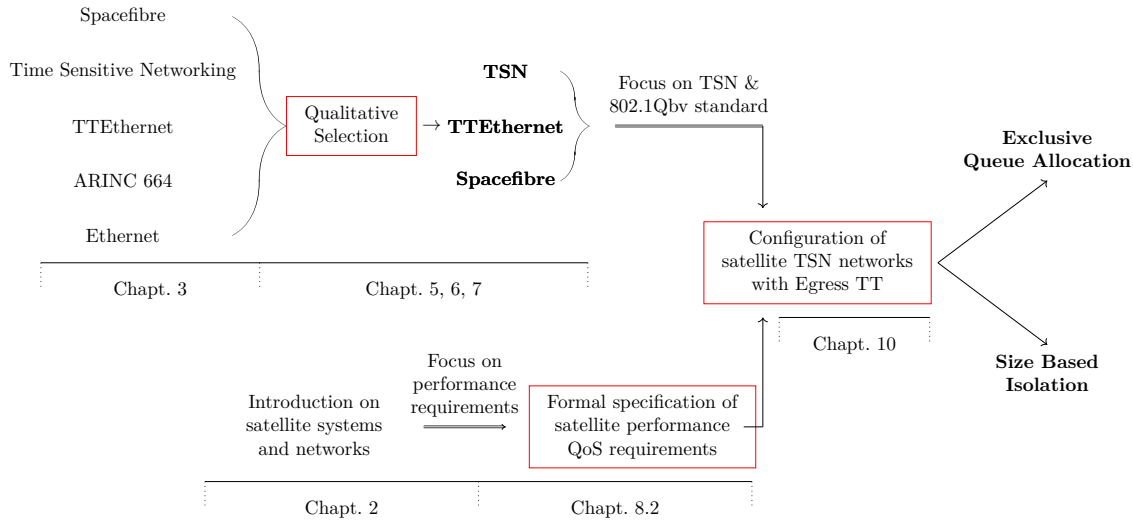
Spacefibre

Time Sensitive Networking

TTEthernet

ARINC 664

Ethernet

Qualitative Selection

→ **TTEthernet**

**TSN**

**Spacefibre**

Focus on TSN & 802.1Qbv standard

Chapt. 3

Chapt. 5, 6, 7

**Exclusive Queue Allocation**

Configuration of satellite TSN networks with Egress TT

**Size Based Isolation**

Chapt. 10

Introduction on satellite systems and networks

Focus on performance requirements

Formal specification of satellite performance QoS requirements

Chapt. 2

Chapt. 8.2